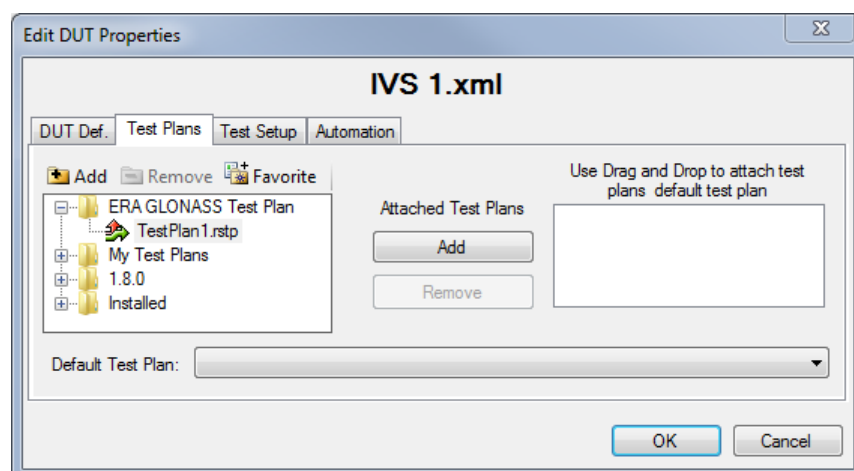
Edit DUT Properties

IVS 1.xml

DUT Def. Test Plans Test Setup Automation

Add Remove Favorite

ERA GLONASS Test Plan
TestPlan1.rstp
My Test Plans
1.8.0
Installed

Attached Test Plans

Add

Remove

Use Drag and Drop to attach test plans default test plan

Default Test Plan:

OK Cancel